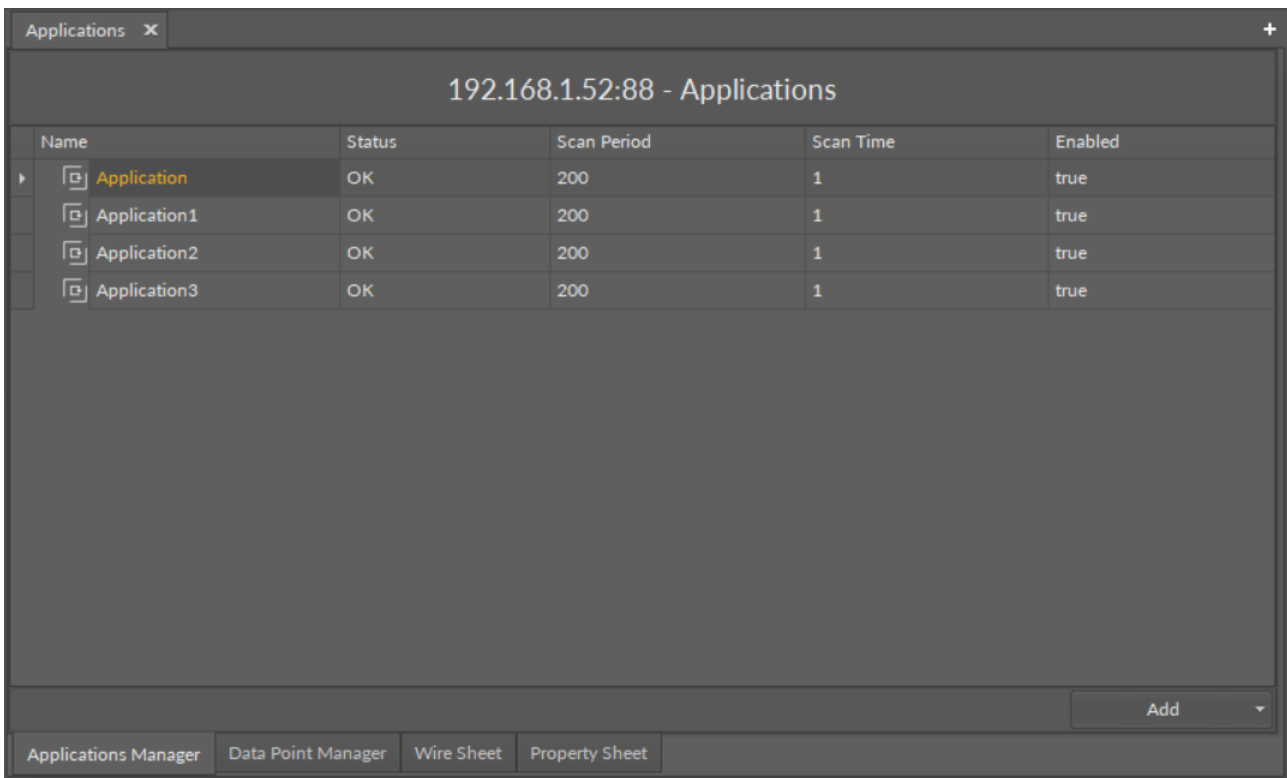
Applications ✕

+

192.168.1.52:88 - Applications

| Name | Status | Scan Period | Scan Time | Enabled |
|---|---|---|---|---|
| Application | OK | 200 | 1 | true |
| Application1 | OK | 200 | 1 | true |
| Application2 | OK | 200 | 1 | true |
| Application3 | OK | 200 | 1 | true |

Add

Applications Manager | Data Point Manager | Wire Sheet | Property Sheet